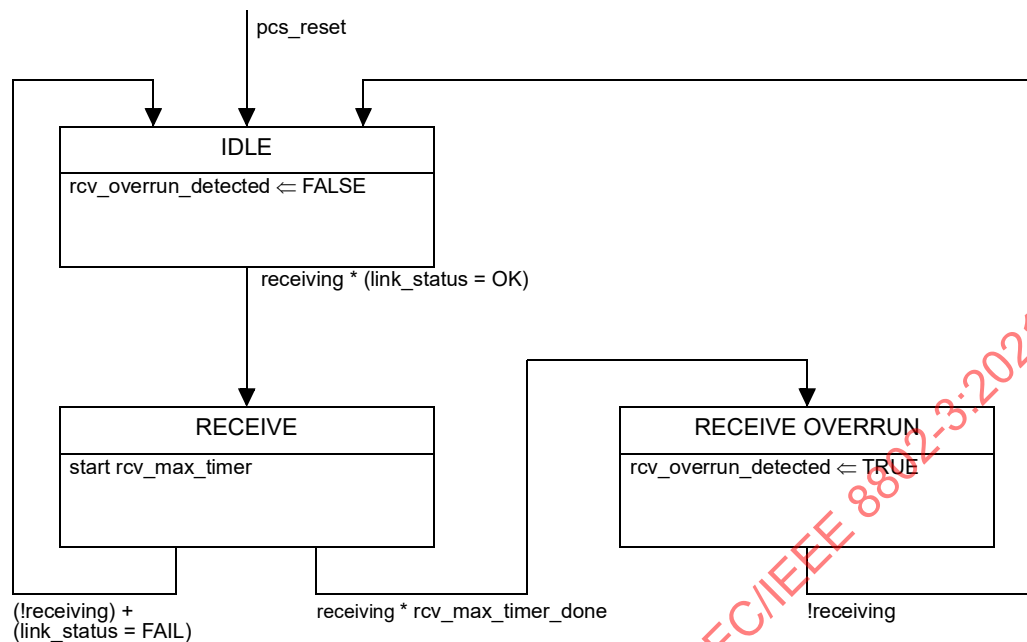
pcs_reset

IDLE

rcv_overrun_detected ⇐ FALSE

receiving * (link_status = OK)

RECEIVE

start rcv_max_timer

RECEIVE OVERRUN

rcv_overrun_detected ⇐ TRUE

(!receiving) + (link_status = FAIL)

receiving * rcv_max_timer_done

!receiving

EC/IEEE 8802-3:202